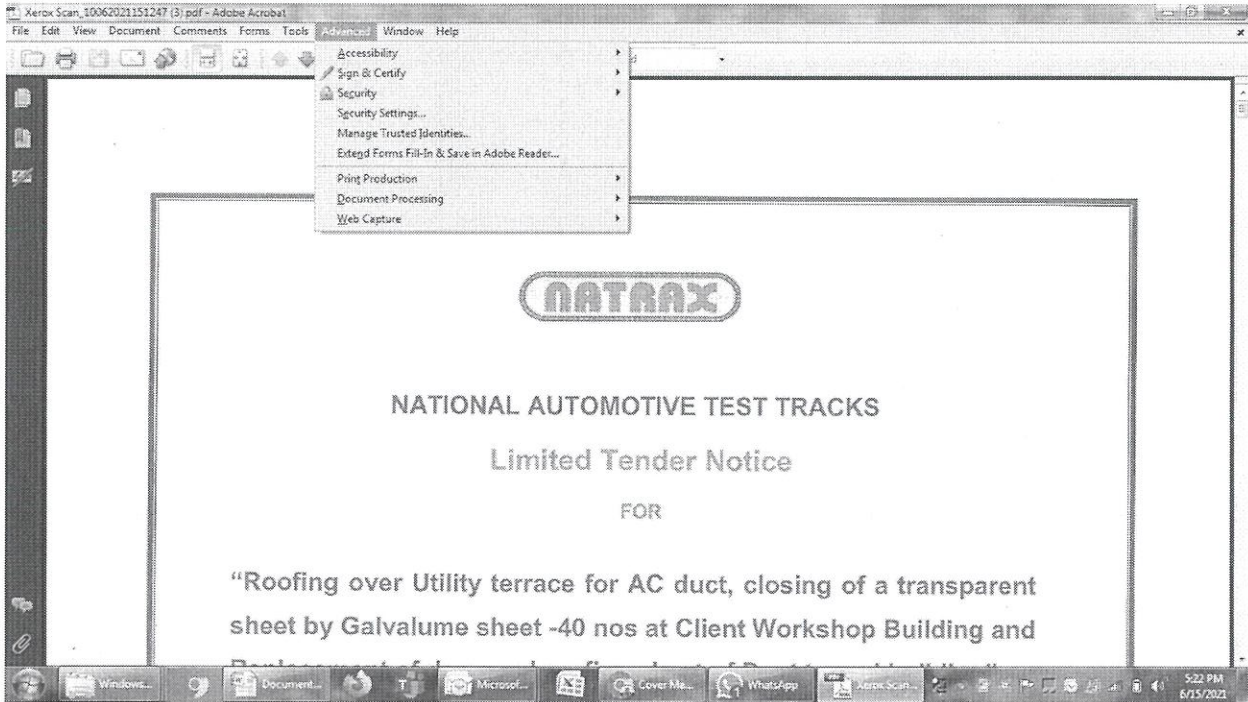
Xerox Scan_10062021151247 (3).pdf - Adobe Acrobat

File Edit View Document Comments Forms Tools Advanced Window Help

Accessibility
Sign & Certify
Security
Security Settings...
Manage Trusted Identities...
Extend Forms Fill-In & Save in Adobe Reader...
Print Production
Document Processing
Web Capture

NATRAX

NATIONAL AUTOMOTIVE TEST TRACKS

Limited Tender Notice

FOR

"Roofing over Utility terrace for AC duct, closing of a transparent sheet by Galvalume sheet -40 nos at Client Workshop Building and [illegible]

Windows... Document... Microsof... Cover Me... WhatsApp Xerox Scan... 5:22 PM 6/15/2021